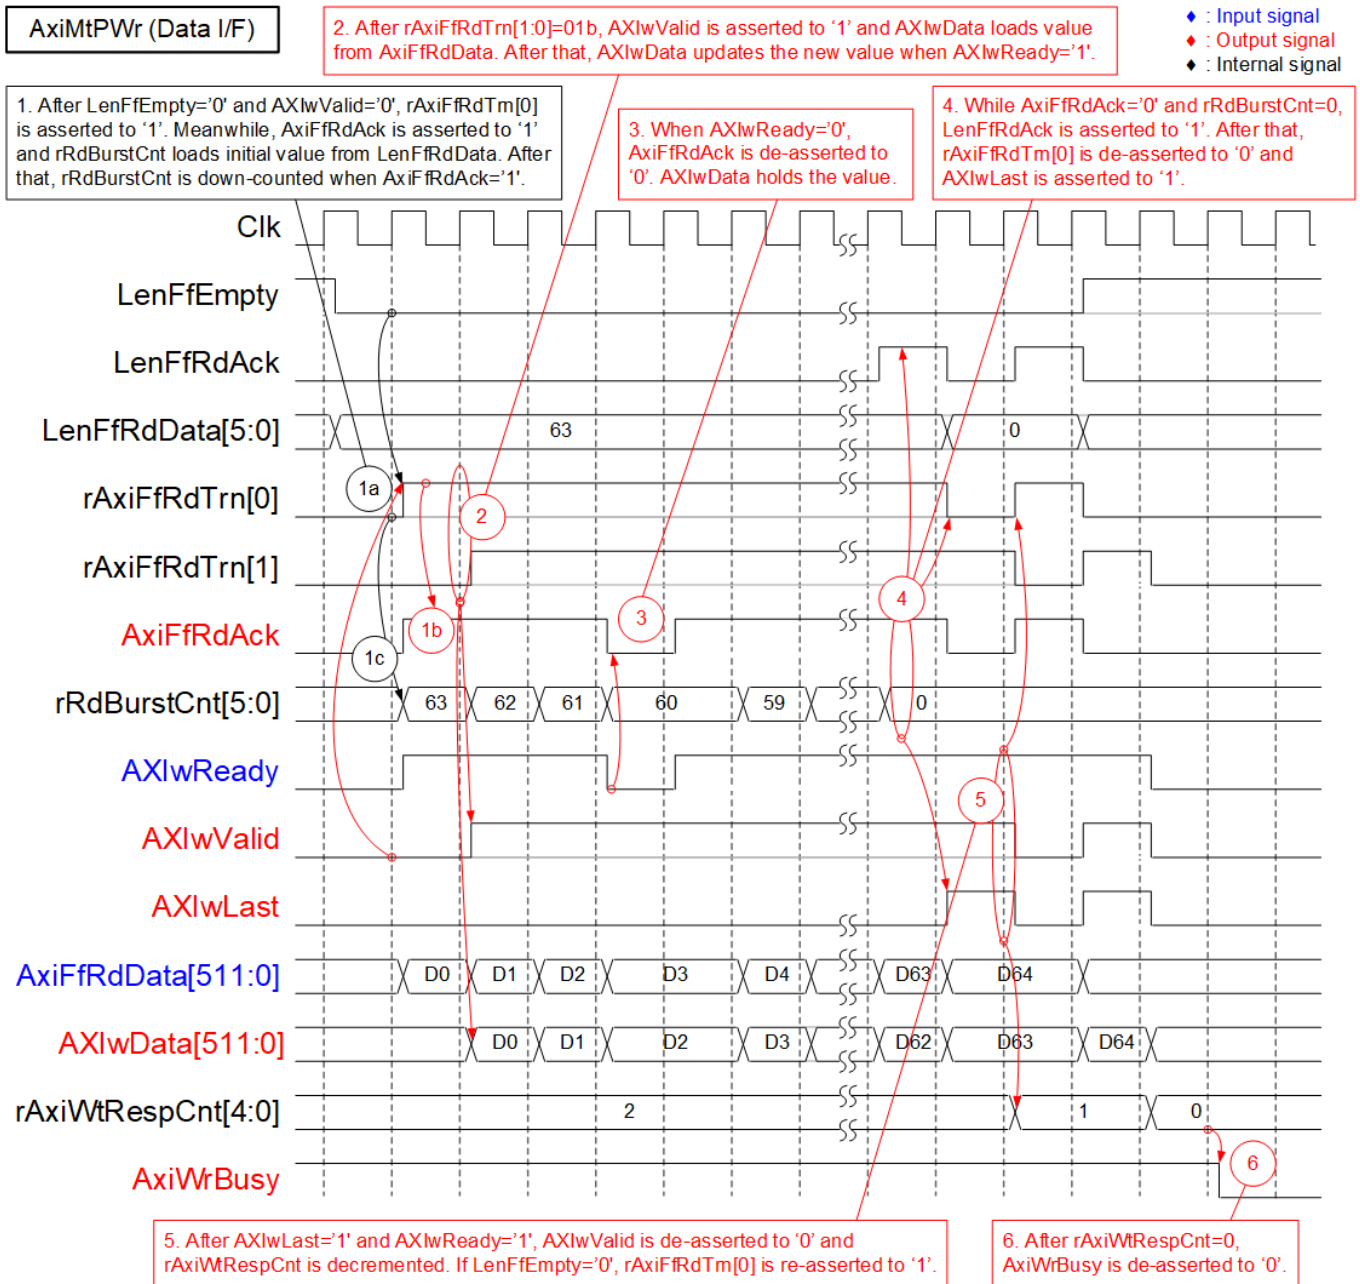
AxiMtPWr (Data I/F)

2. After rAxiFfRdTrn[1:0]=01b, AXIwValid is asserted to '1' and AXIwData loads value from AxiFfRdData. After that, AXIwData updates the new value when AXIwReady='1'.

♦ : Input signal
♦ : Output signal
♦ : Internal signal

1. After LenFfEmpty='0' and AXIwValid='0', rAxiFfRdTrn[0] is asserted to '1'. Meanwhile, AxiFfRdAck is asserted to '1' and rRdBurstCnt loads initial value from LenFfRdData. After that, rRdBurstCnt is down-counted when AxiFfRdAck='1'.

3. When AXIwReady='0', AxiFfRdAck is de-asserted to '0'. AXIwData holds the value.

4. While AxiFfRdAck='0' and rRdBurstCnt=0, LenFfRdAck is asserted to '1'. After that, rAxiFfRdTrn[0] is de-asserted to '0' and AXIwLast is asserted to '1'.

Clk

LenFfEmpty

LenFfRdAck

LenFfRdData[5:0]

63

0

rAxiFfRdTrn[0]

1a

2

rAxiFfRdTrn[1]

4

AxiFfRdAck

1b

3

1c

rRdBurstCnt[5:0]

63

62

61

60

59

0

AXIwReady

5

AXIwValid

AXIwLast

AxiFfRdData[511:0]

D0

D1

D2

D3

D4

D63

D64

AXIwData[511:0]

D0

D1

D2

D3

D62

D63

D64

rAxiWtRespCnt[4:0]

2

1

0

AxiWrBusy

6

5. After AXIwLast='1' and AXIwReady='1', AXIwValid is de-asserted to '0' and rAxiWtRespCnt is decremented. If LenFfEmpty='0', rAxiFfRdTrn[0] is re-asserted to '1'.

6. After rAxiWtRespCnt=0, AxiWrBusy is de-asserted to '0'.